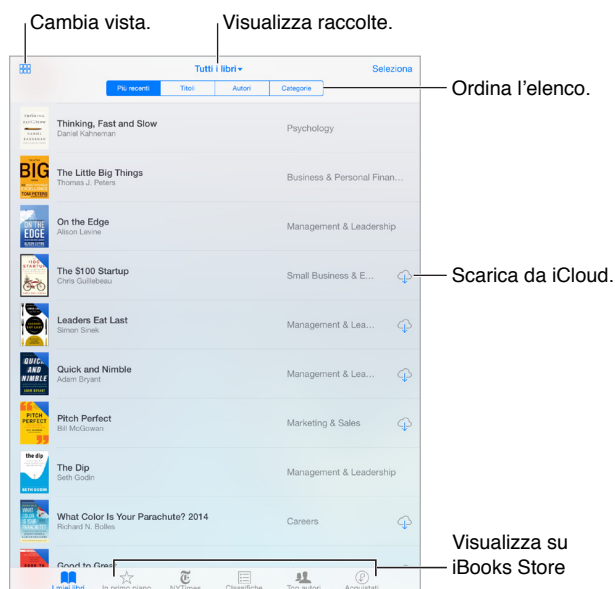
Cambia vista.

Visualizza raccolte.

Tutti i libri

Seleziona

Più recenti | Titoli | Autori | Categorie

Ordina l'elenco.

Thinking, Fast and Slow
Daniel Kahneman
Psychology

The Little Big Things
Thomas J. Peters
Business & Personal Finan...

On the Edge
Alison Levine
Management & Leadership

The $100 Startup
Chris Guillebeau
Small Business & E...

Scarica da iCloud.

Leaders Eat Last
Simon Sinek
Management & Lea...

Quick and Nimble
Adam Bryant
Management & Lea...

Pitch Perfect
Bill McGowan
Marketing & Sales

The Dip
Seth Godin
Management & Leadership

What Color Is Your Parachute? 2014
Richard N. Bolles
Careers

Good to Grea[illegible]

Visualizza su iBooks Store

I miei libri | In primo piano | NYTimes | Classifiche | Top autori | Acquistati